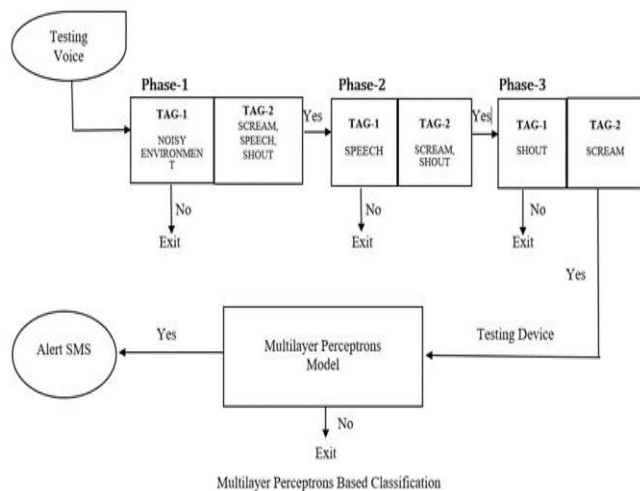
Testing Voice

Phase-1

TAG-1
NOISY ENVIRONMENT

TAG-2
SCREAM, SPEECH, SHOUT

No

Exit

Yes

Phase-2

TAG-1
SPEECH

TAG-2
SCREAM, SHOUT

No

Exit

Yes

Phase-3

TAG-1
SHOUT

TAG-2
SCREAM

No

Exit

Yes

Testing Device

Multilayer Perceptrons Model

Yes

Alert SMS

No

Exit

Multilayer Perceptrons Based Classification